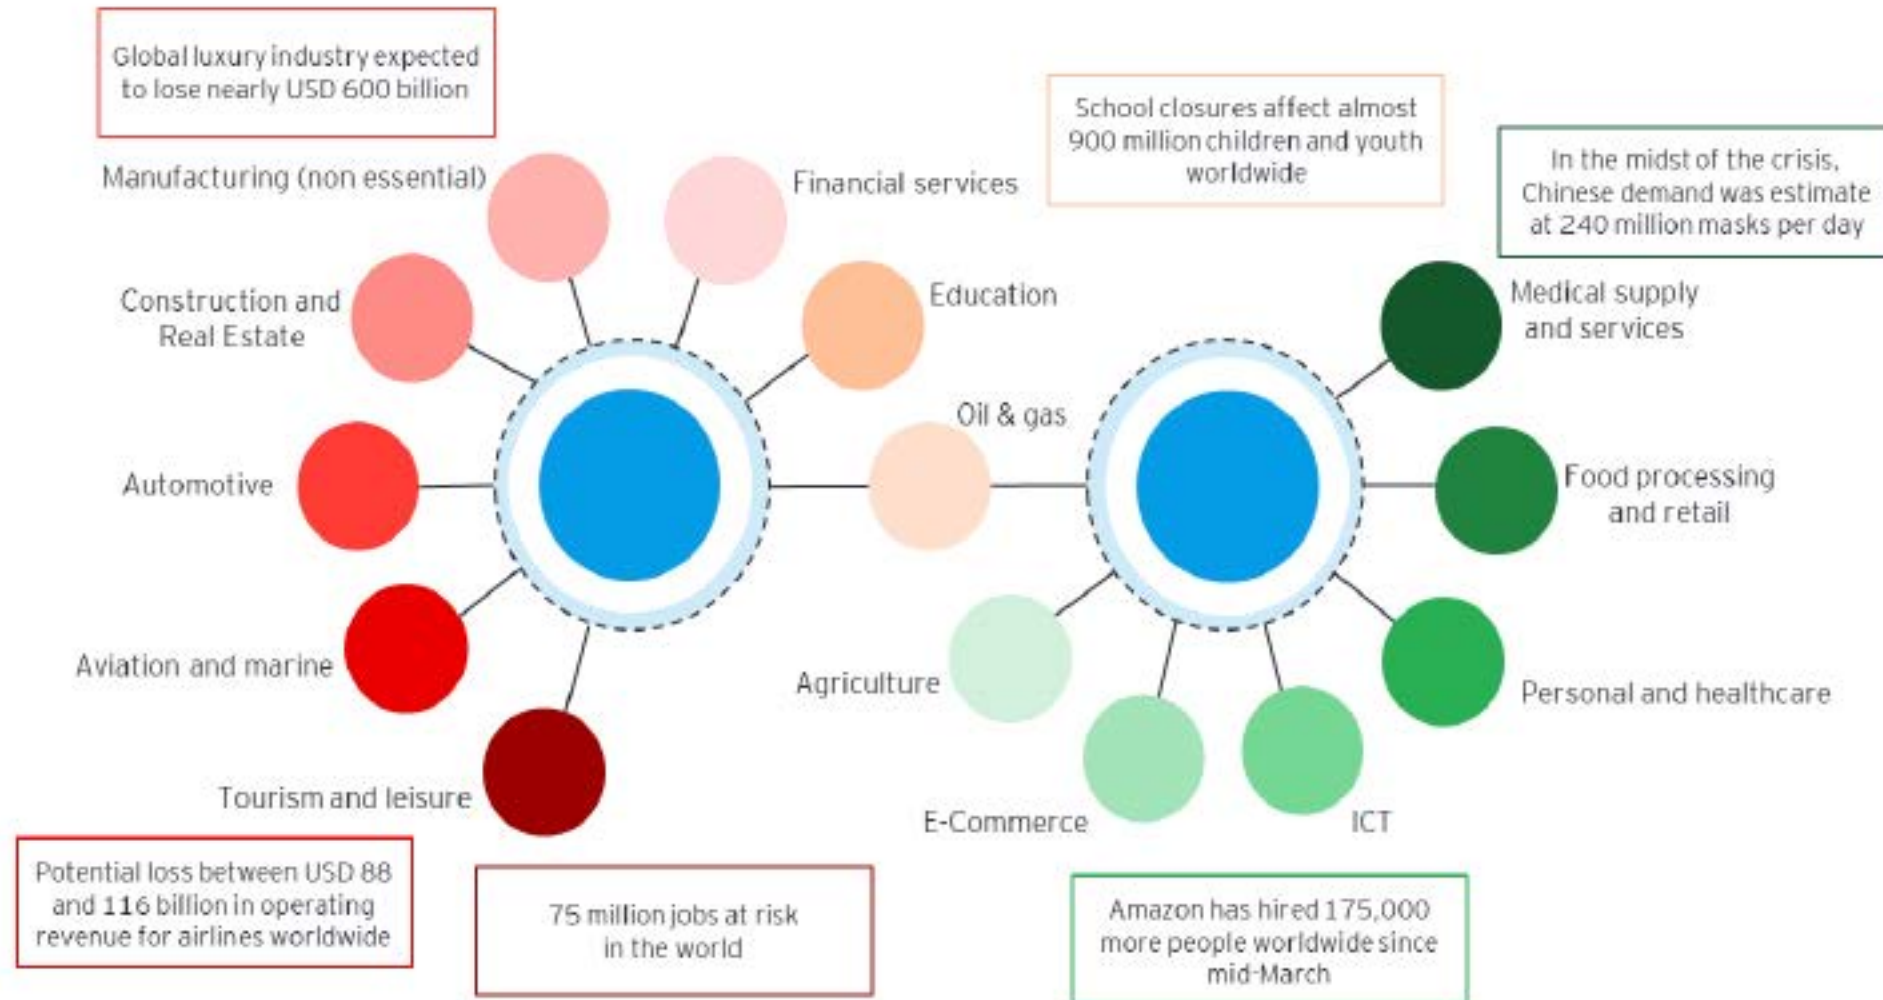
Global luxury industry expected to lose nearly USD 600 billion

School closures affect almost 900 million children and youth worldwide

In the midst of the crisis, Chinese demand was estimate at 240 million masks per day

Manufacturing (non essential)

Financial services

Construction and Real Estate

Education

Medical supply and services

Oil & gas

Automotive

Food processing and retail

Aviation and marine

Agriculture

Personal and healthcare

Tourism and leisure

E-Commerce

ICT

Potential loss between USD 88 and 116 billion in operating revenue for airlines worldwide

75 million jobs at risk in the world

Amazon has hired 175,000 more people worldwide since mid-March